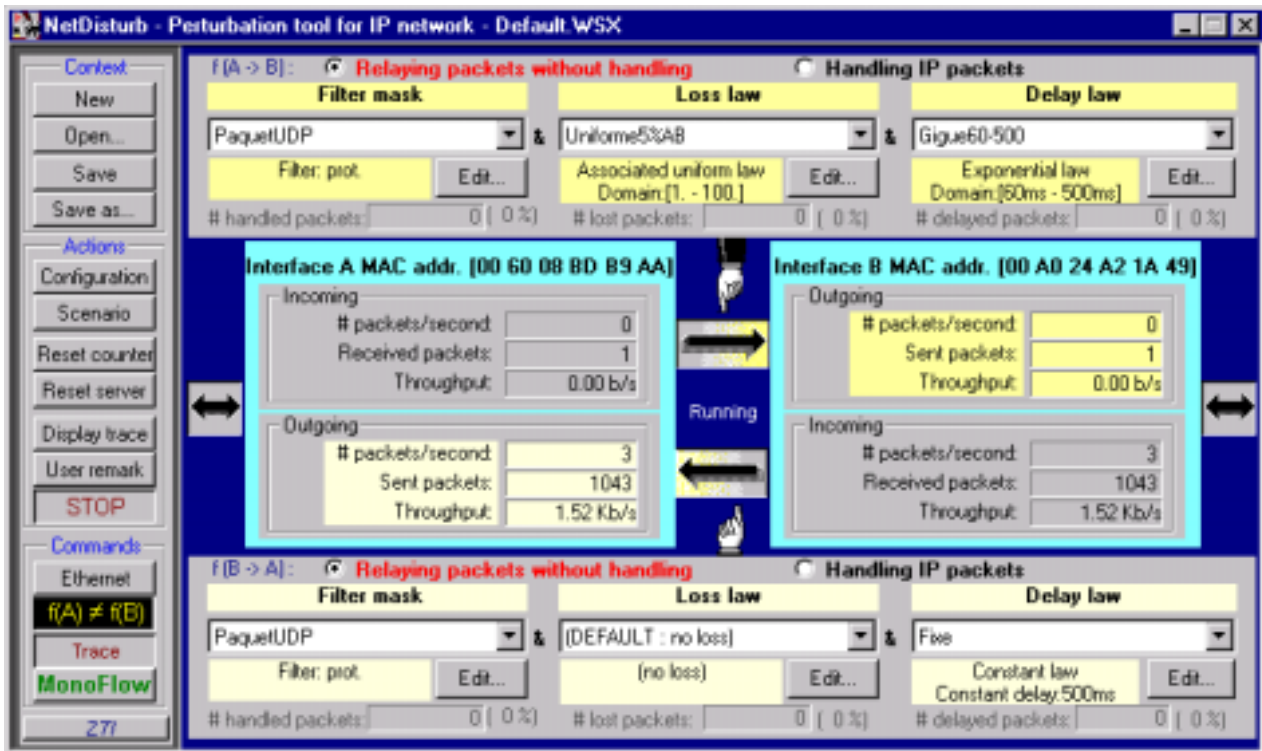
NetDisturb - Perturbation tool for IP network - Default.WSX

Context
New
Open...
Save
Save as...
Actions
Configuration
Scenario
Reset counter
Reset server
Display trace
User remark
STOP
Commands
Ethernet
f(A) ≠ f(B)
Trace
MonoFlow
Z?!

f(A -> B) : Relaying packets without handling   Handling IP packets

| Filter mask | Loss law | Delay law |
|---|---|---|
| PaquetUDP | Uniforme5%AB | Gigue60-500 |
| Filter: prot. Edit... | Associated uniform law Domain:[1. - 100.] Edit... | Exponential law Domain:[60ms - 500ms] Edit... |
| # handled packets: 0 ( 0 %) | # lost packets: 0 ( 0 %) | # delayed packets: 0 ( 0 %) |

Interface A MAC addr. [00 60 08 BD B9 AA]
Incoming
# packets/second: 0
Received packets: 1
Throughput: 0.00 b/s
Outgoing
# packets/second: 3
Sent packets: 1043
Throughput: 1.52 Kb/s

Running

Interface B MAC addr. [00 A0 24 A2 1A 49]
Outgoing
# packets/second: 0
Sent packets: 1
Throughput: 0.00 b/s
Incoming
# packets/second: 3
Received packets: 1043
Throughput: 1.52 Kb/s

f(B -> A) : Relaying packets without handling   Handling IP packets

| Filter mask | Loss law | Delay law |
|---|---|---|
| PaquetUDP | (DEFAULT : no loss) | Fixe |
| Filter: prot. Edit... | (no loss) Edit... | Constant law Constant delay:500ms Edit... |
| # handled packets: 0 ( 0 %) | # lost packets: 0 ( 0 %) | # delayed packets: 0 ( 0 %) |